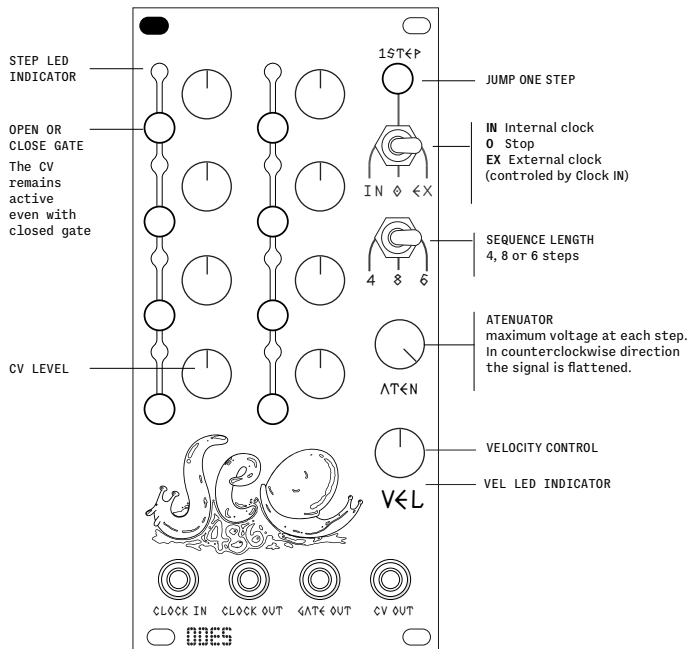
STEP LED INDICATOR

OPEN OR CLOSE GATE

The CV remains active even with closed gate

CV LEVEL

1STEP

JUMP ONE STEP

IN Internal clock
O Stop
EX External clock (controled by Clock IN)

IN 0 EX

SEQUENCE LENGTH
4, 8 or 6 steps

4 8 6

ATENUATOR
maximum voltage at each step. In counterclockwise direction the signal is flattened.

ATEN

VELOCITY CONTROL

VEL LED INDICATOR

VEL

SEQ

CLOCK IN CLOCK OUT GATE OUT CV OUT

ODES